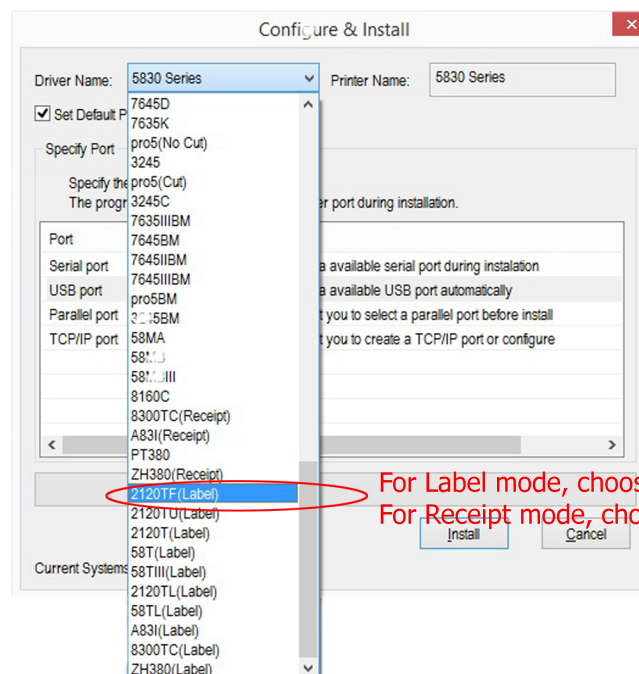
Configure & Install

Driver Name: 5830 Series
Printer Name: 5830 Series

Set Default P

Specify Port

Specify the
The progr er port during installation.

Port
Serial port a available serial port during instalation
USB port a available USB port automatically
Parallel port t you to select a parallel port before install
TCP/IP port t you to create a TCP/IP port or configure

7645D
7635K
pro5(No Cut)
3245
pro5(Cut)
3245C
7635IIIBM
7645BM
7645IIBM
7645IIIBM
pro5BM
3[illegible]5BM
58MA
58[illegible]
58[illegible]III
8160C
8300TC(Receipt)
A83I(Receipt)
PT380
ZH380(Receipt)
2120TF(Label)
2120TU(Label)
2120T(Label)
58T(Label)
58TIII(Label)
2120TL(Label)
58TL(Label)
A83I(Label)
8300TC(Label)
ZH380(Label)

For Label mode, choos
For Receipt mode, cho

Install
Cancel

Current Systems